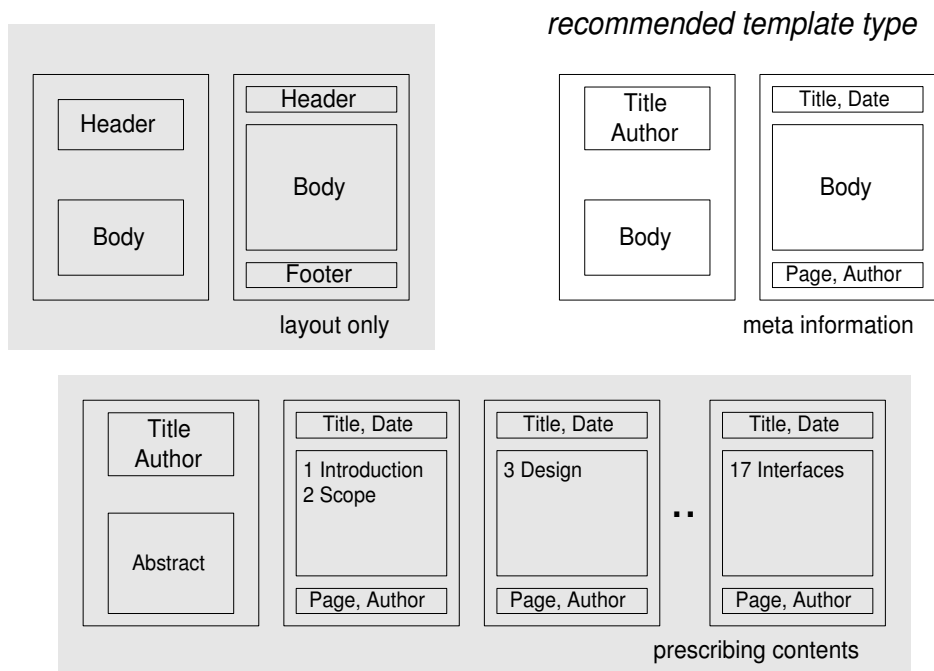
recommended template type

Header

Body

Header

Body

Footer

layout only

Title
Author

Body

Title, Date

Body

Page, Author

meta information

Title
Author

Abstract

Title, Date

1 Introduction
2 Scope

Page, Author

Title, Date

3 Design

Page, Author

..

Title, Date

17 Interfaces

Page, Author

prescribing contents